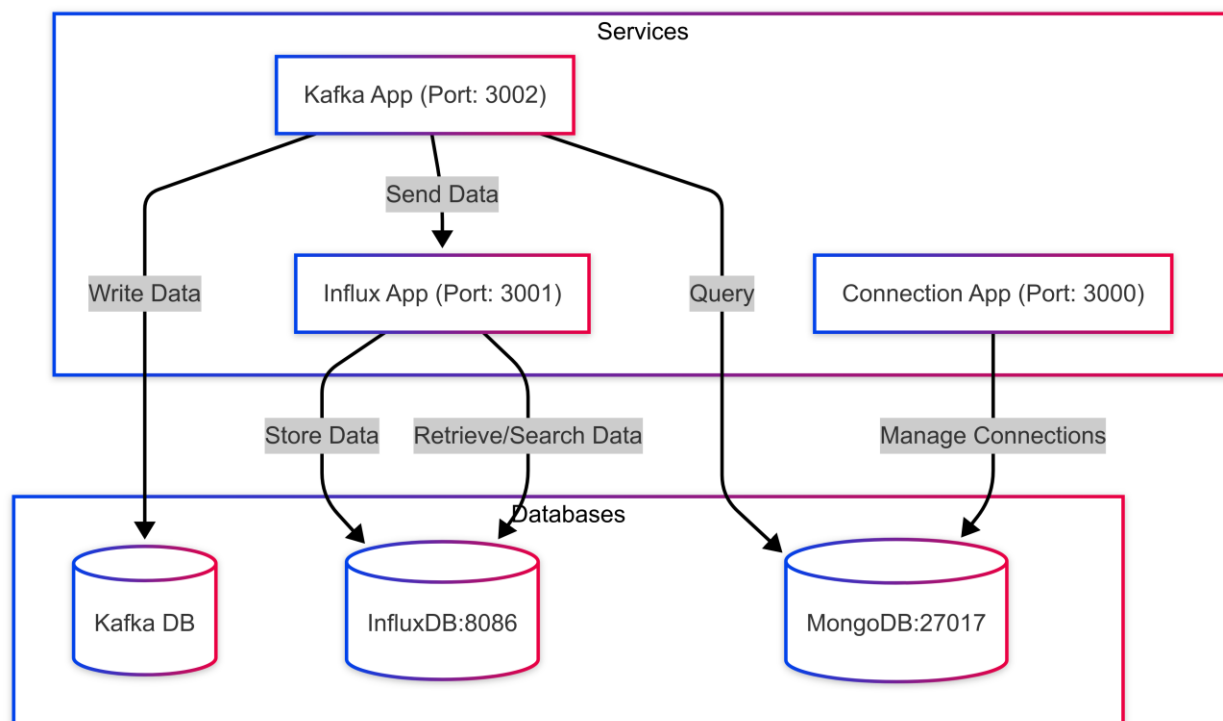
Services

Kafka App (Port: 3002)

Send Data

Write Data

Influx App (Port: 3001)

Query

Connection App (Port: 3000)

Store Data

Retrieve/Search Data

Manage Connections

Databases

Kafka DB

InfluxDB:8086

MongoDB:27017